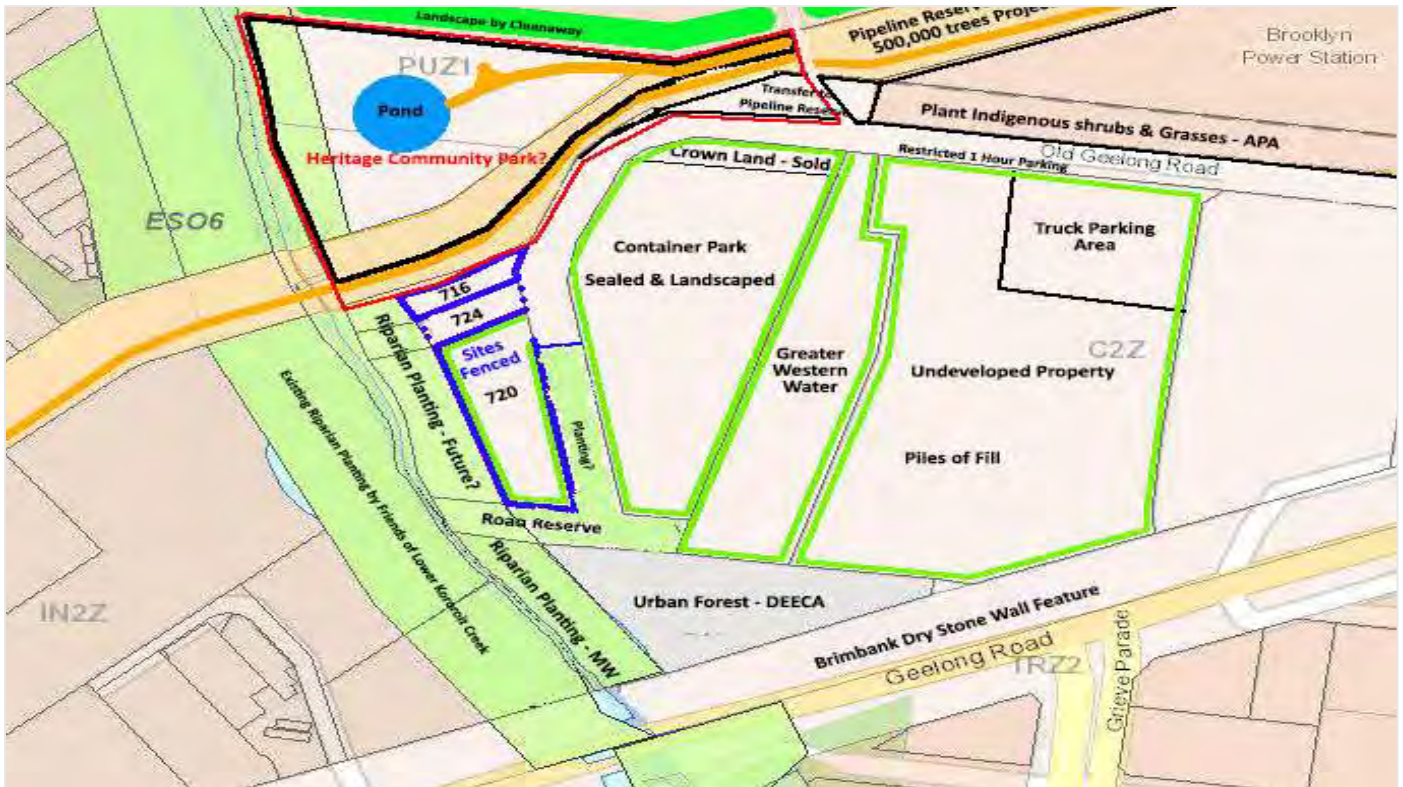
Landscape by Cleanaway

Pipeline Reser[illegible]
500,000 trees Projec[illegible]

Brooklyn Power Station

PUZ1

Pond

Heritage Community Park?

Transfer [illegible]
Pipeline Rese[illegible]

Plant Indigenous shrubs & Grasses - APA

Crown Land - Sold

Restricted 1 Hour Parking

Old Geelong Road

ESO6

Container Park

Sealed & Landscaped

Truck Parking Area

716

724

Sites Fenced

720

Riparian Planting - Future?

Planting?

Greater Western Water

C2Z

Undeveloped Property

Piles of Fill

Existing Riparian Planting by Friends of Lower Kororoit Creek

Road Reserve

Riparian Planting - MW

Urban Forest - DEECA

IN2Z

Brimbank Dry Stone Wall Feature

Geelong Road

TRZ2

Grieve Parade